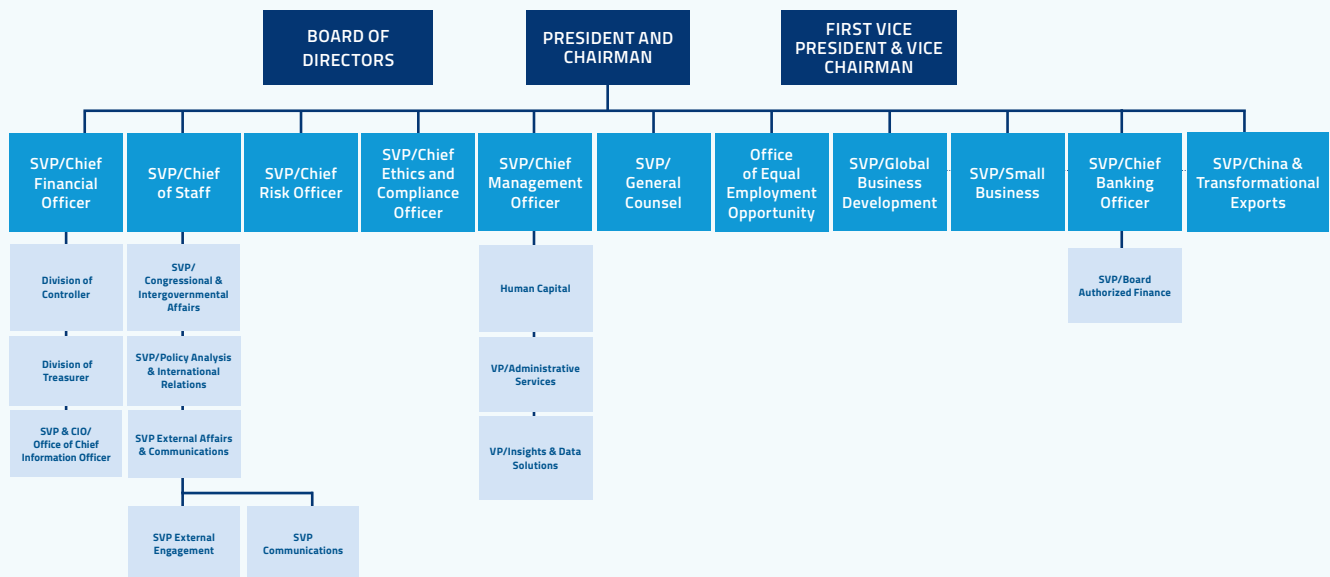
BOARD OF DIRECTORS

PRESIDENT AND CHAIRMAN

FIRST VICE PRESIDENT & VICE CHAIRMAN

SVP/Chief Financial Officer

Division of Controller

Division of Treasurer

SVP & CIO/ Office of Chief Information Officer

SVP/Chief of Staff

SVP/ Congressional & Intergovernmental Affairs

SVP/Policy Analysis & International Relations

SVP External Affairs & Communications

SVP External Engagement

SVP Communications

SVP/Chief Risk Officer

SVP/Chief Ethics and Compliance Officer

SVP/Chief Management Officer

Human Capital

VP/Administrative Services

VP/Insights & Data Solutions

SVP/ General Counsel

Office of Equal Employment Opportunity

SVP/Global Business Development

SVP/Small Business

SVP/Chief Banking Officer

SVP/Board Authorized Finance

SVP/China & Transformational Exports